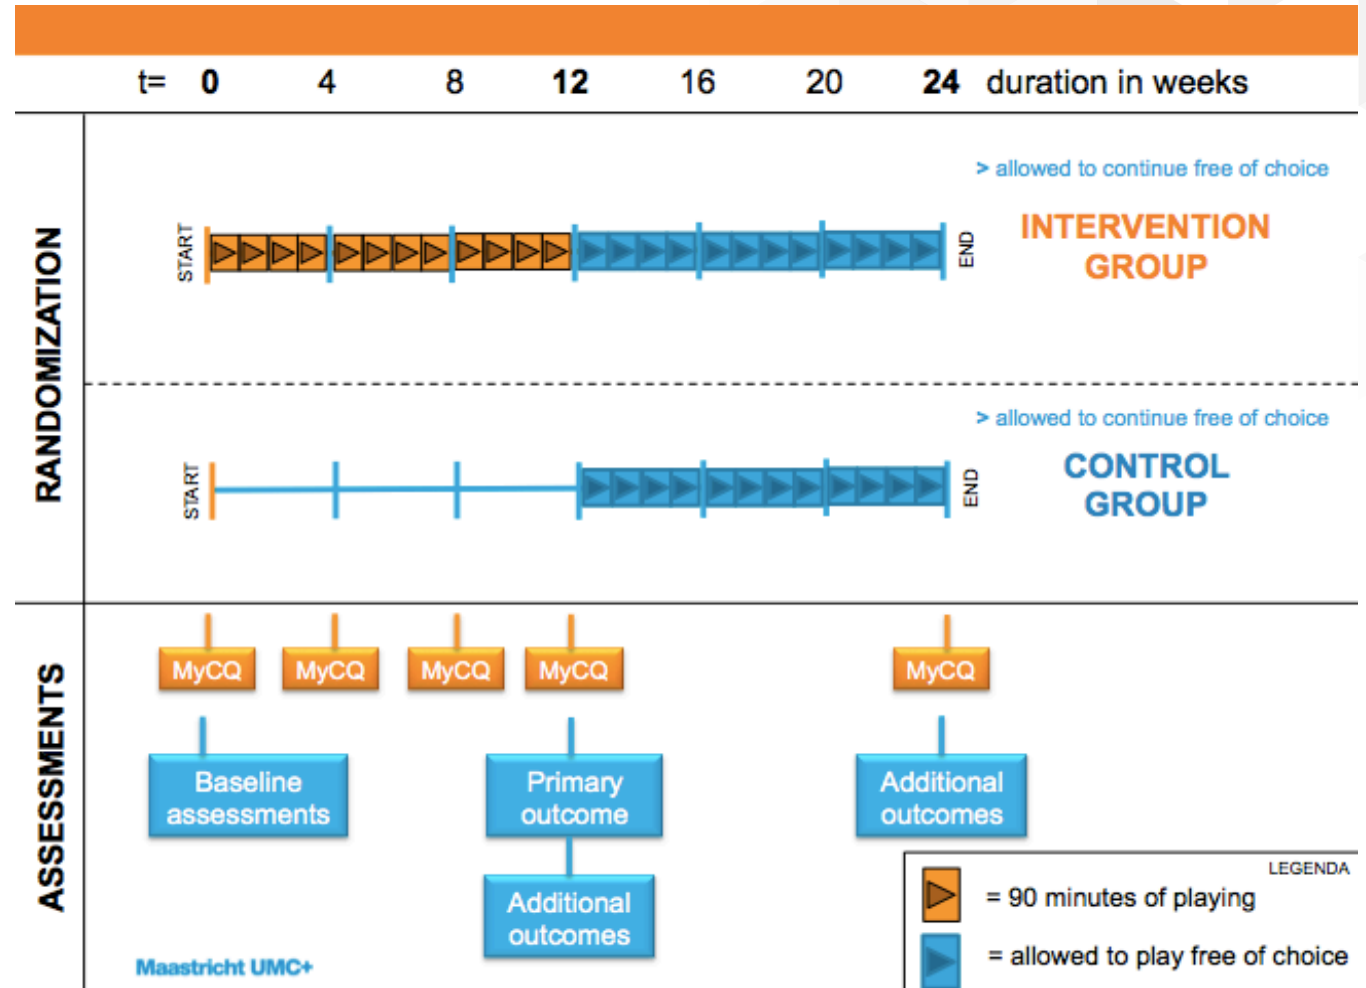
t= 0 4 8 12 16 20 24 duration in weeks

RANDOMIZATION

> allowed to continue free of choice

START

END

INTERVENTION GROUP

> allowed to continue free of choice

START

END

CONTROL GROUP

ASSESSMENTS

MyCQ

MyCQ

MyCQ

MyCQ

MyCQ

Baseline assessments

Primary outcome

Additional outcomes

Additional outcomes

Maastricht UMC+

LEGENDA

= 90 minutes of playing

= allowed to play free of choice